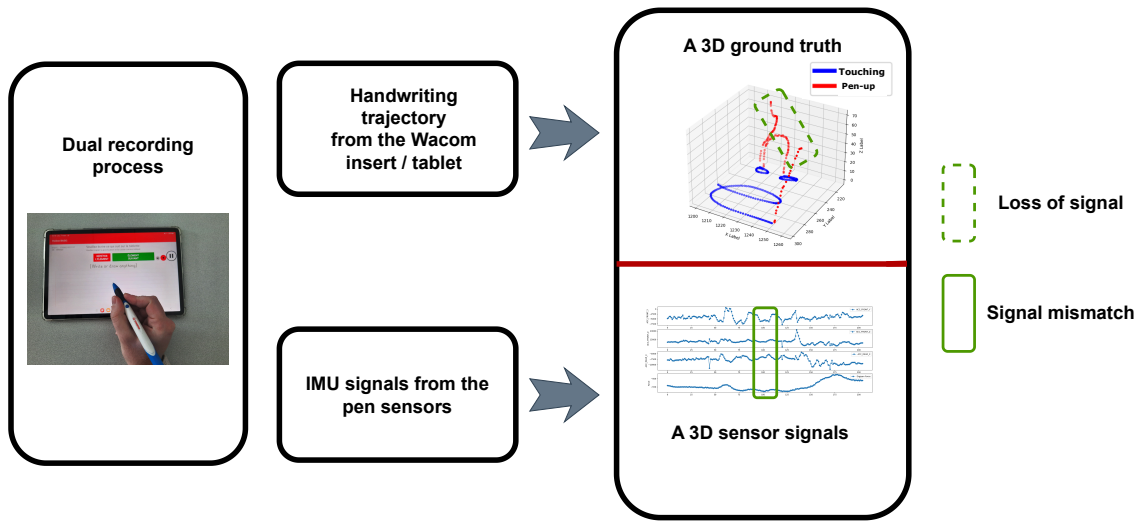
Dual recording process

Handwriting trajectory from the Wacom insert / tablet

IMU signals from the pen sensors

A 3D ground truth

Touching
Pen-up

X Label
Y Label
Z Label

A 3D sensor signals

Loss of signal

Signal mismatch